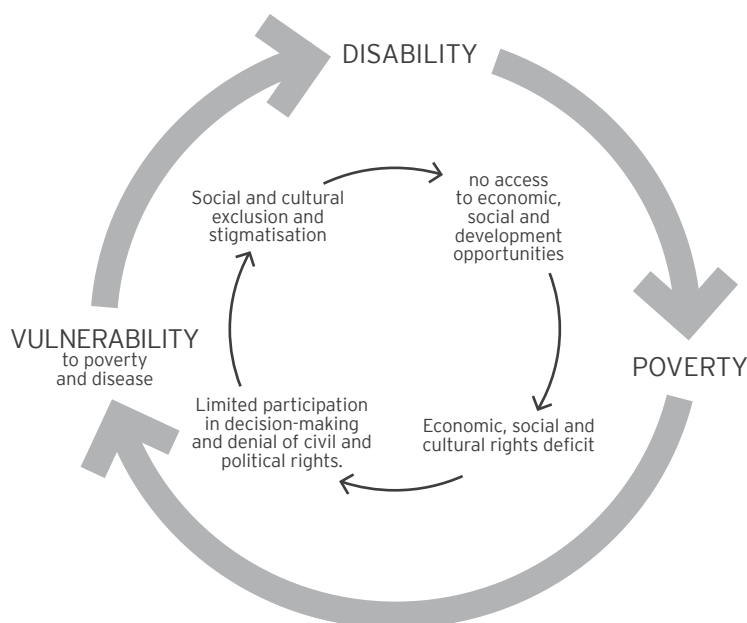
DISABILITY

POVERTY

VULNERABILITY
to poverty and disease

Social and cultural exclusion and stigmatisation

no access to economic, social and development opportunities

Economic, social and cultural rights deficit

Limited participation in decision-making and denial of civil and political rights.